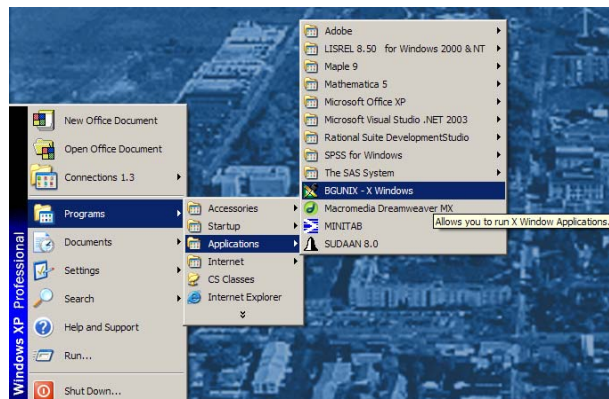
Windows XP Professional

New Office Document
Open Office Document
Connections 1.3
Programs
Documents
Settings
Search
Help and Support
Run...
Shut Down...

Accessories
Startup
Applications
Internet
CS Classes
Internet Explorer

Adobe
LISREL 8.50 for Windows 2000 & NT
Maple 9
Mathematica 5
Microsoft Office XP
Microsoft Visual Studio .NET 2003
Rational Suite DevelopmentStudio
SPSS for Windows
The SAS System
BGUNIX - X Windows
Macromedia Dreamweaver MX
MINITAB
SUDAAN 8.0

Allows you to run X Window Applications.